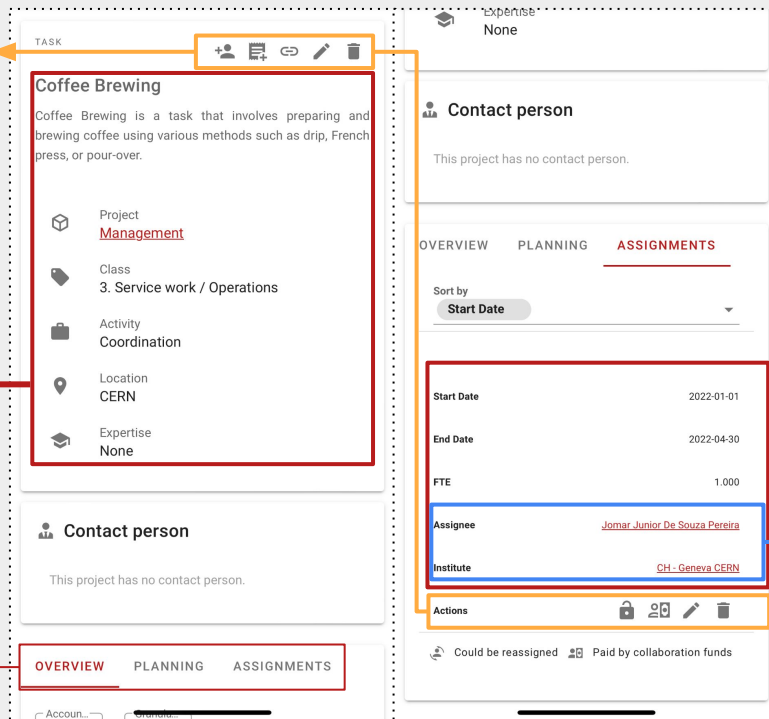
TASK

Coffee Brewing

Coffee Brewing is a task that involves preparing and brewing coffee using various methods such as drip, French press, or pour-over.

Project
Management

Class
3. Service work / Operations

Activity
Coordination

Location
CERN

Expertise
None

Contact person

This project has no contact person.

OVERVIEW PLANNING ASSIGNMENTS

Accoun... Granula...

Expertise
None

Contact person

This project has no contact person.

OVERVIEW PLANNING ASSIGNMENTS

Sort by
Start Date

| | |
|---|---|
| Start Date | 2022-01-01 |
| End Date | 2022-04-30 |
| FTE | 1.000 |
| Assignee | Jomar Junior De Souza Pereira |
| Institute | CH - Geneva CERN |
| Actions | |

Could be reassigned Paid by collaboration funds